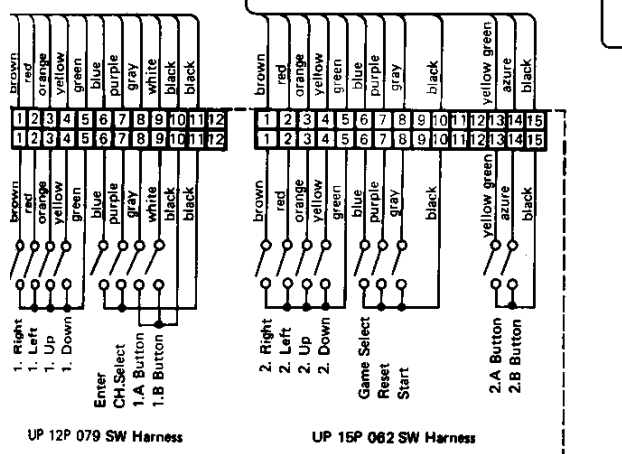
brown
red
orange
yellow
green
blue
purple
gray
white
black
black

1 2 3 4 5 6 7 8 9 10 11 12
1 2 3 4 5 6 7 8 9 10 11 12

brown
red
orange
yellow
green
blue
purple
gray
white
black
black

1. Right
1. Left
1. Up
1. Down
Enter
CH.Select
1.A Button
1.B Button

UP 12P 079 SW Harness

brown
red
orange
yellow
green
blue
purple
gray
black
yellow green
azure
black

1 2 3 4 5 6 7 8 9 10 11 12 13 14 15
1 2 3 4 5 6 7 8 9 10 11 12 13 14 15

brown
red
orange
yellow
green
blue
purple
gray
black
yellow green
azure
black

2. Right
2. Left
2. Up
2. Down
Game Select
Reset
Start
2.A Button
2.B Button

UP 15P 062 SW Harness